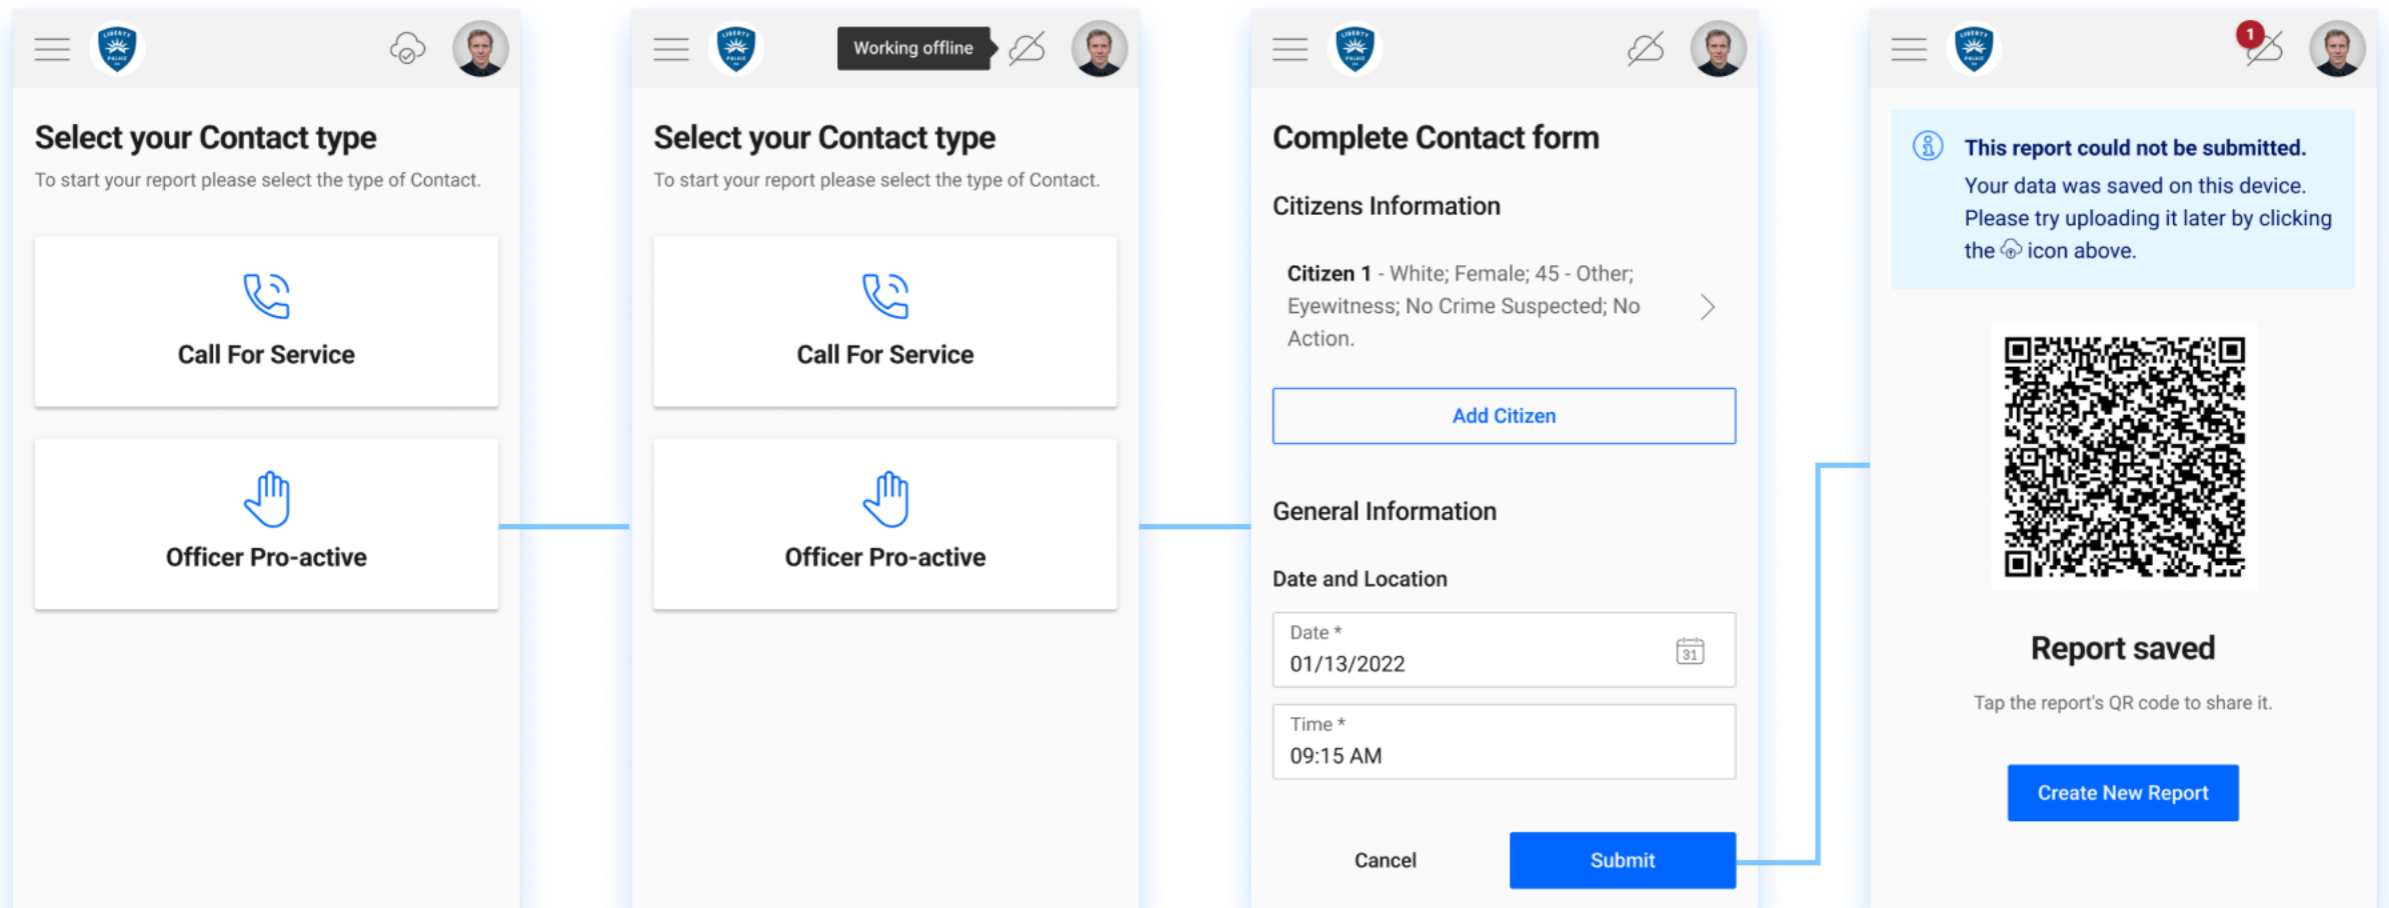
LIBERTY POLICE

Select your Contact type

To start your report please select the type of Contact.

Call For Service

Officer Pro-active

LIBERTY POLICE

Working offline

Select your Contact type

To start your report please select the type of Contact.

Call For Service

Officer Pro-active

LIBERTY POLICE

Complete Contact form

Citizens Information

**Citizen 1** - White; Female; 45 - Other; Eyewitness; No Crime Suspected; No Action.

Add Citizen

General Information

Date and Location

Date *
01/13/2022

31

Time *
09:15 AM

Cancel

Submit

LIBERTY POLICE

1

**This report could not be submitted.**
Your data was saved on this device. Please try uploading it later by clicking the icon above.

Report saved

Tap the report's QR code to share it.

Create New Report